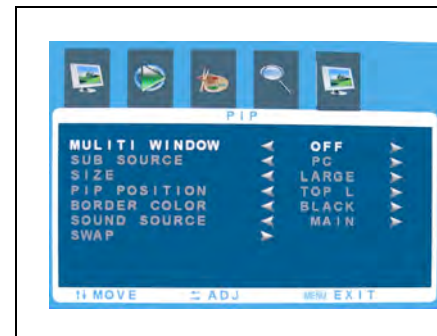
PIP

| | | |
|---|---|---|
| MULITI WINDOW | OFF | |
| SUB SOURCE | PC | |
| SIZE | LARGE | |
| PIP POSITION | TOP L | |
| BORDER COLOR | BLACK | |
| SOUND SOURCE | MAIN | |
| SWAP | | |

⇅ MOVE ⇄ ADJ MENU EXIT